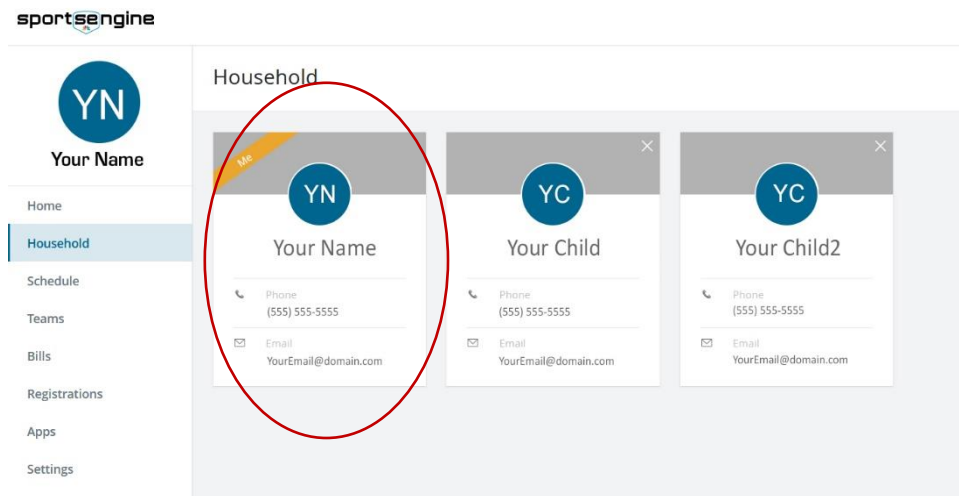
sportsengine

YN
Your Name

Home
Household
Schedule
Teams
Bills
Registrations
Apps
Settings

Household

Me
YN
Your Name
Phone
(555) 555-5555
Email
YourEmail@domain.com

YC
Your Child
Phone
(555) 555-5555
Email
YourEmail@domain.com

YC
Your Child2
Phone
(555) 555-5555
Email
YourEmail@domain.com